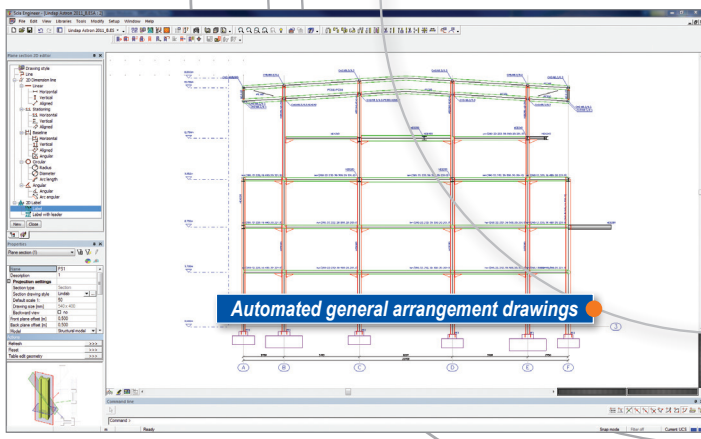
Tekla Structural Designer | Undap Ackron 2011_8.01

File Edit View Libraries Tools Modify Setup Window Help

Undap Ackron 2011_8.01

Plane section 2D editor

Drawing style
Line
2D Dimension line
Linear
Horizontal
Vertical
Aligned
Stationing
Horizontal
Vertical
Aligned
Baseline
Horizontal
Vertical
Aligned
Angular
Circular
Radius
Diameter
Arc length
Angular
Angular
Arc angular
2D Label
Label
Label with leader

New Delete

Properties

Plane section (1)

| | |
|---|---|
| Name | PS1 |
| Description | 1 |
| Projection settings | |
| Section type | Section |
| Section drawing style | Undap |
| Default scale 1: | 50 |
| Drawing size [mm] | 540 x 400 |
| Backward view | No |
| Front plane offset [m] | 0.500 |
| Back plane offset [m] | 0.500 |
| Model | Structural model |
| Refresh | >>> |
| Flood | >>> |
| Table edit geometry | >>> |

Automated general arrangement drawings

A B C D E F

3

Command line

Command >

Ready

Snap mode Filter off Current UCS